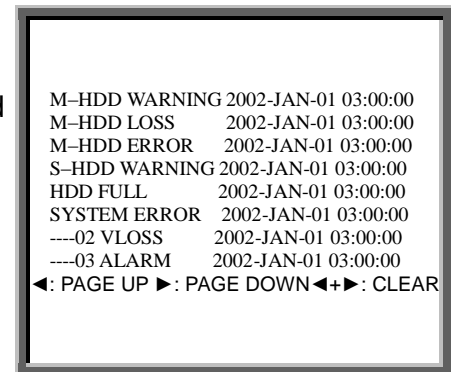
M–HDD WARNING 2002-JAN-01 03:00:00
M–HDD LOSS 2002-JAN-01 03:00:00
M–HDD ERROR 2002-JAN-01 03:00:00
S–HDD WARNING 2002-JAN-01 03:00:00
HDD FULL 2002-JAN-01 03:00:00
SYSTEM ERROR 2002-JAN-01 03:00:00
----02 VLOSS 2002-JAN-01 03:00:00
----03 ALARM 2002-JAN-01 03:00:00
◄: PAGE UP ►: PAGE DOWN◄+►: CLEAR